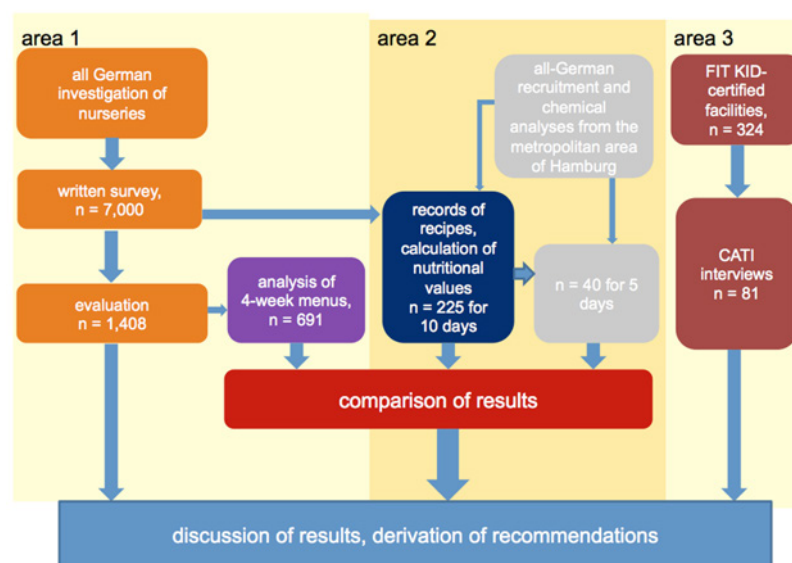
area 1

all German investigation of nurseries

written survey, n = 7,000

evaluation n = 1,408

analysis of 4-week menus, n = 691

area 2

all-German recruitment and chemical analyses from the metropolitan area of Hamburg

records of recipes, calculation of nutritional values n = 225 for 10 days

n = 40 for 5 days

area 3

FIT KID-certified facilities, n = 324

CATI interviews n = 81

comparison of results

discussion of results, derivation of recommendations